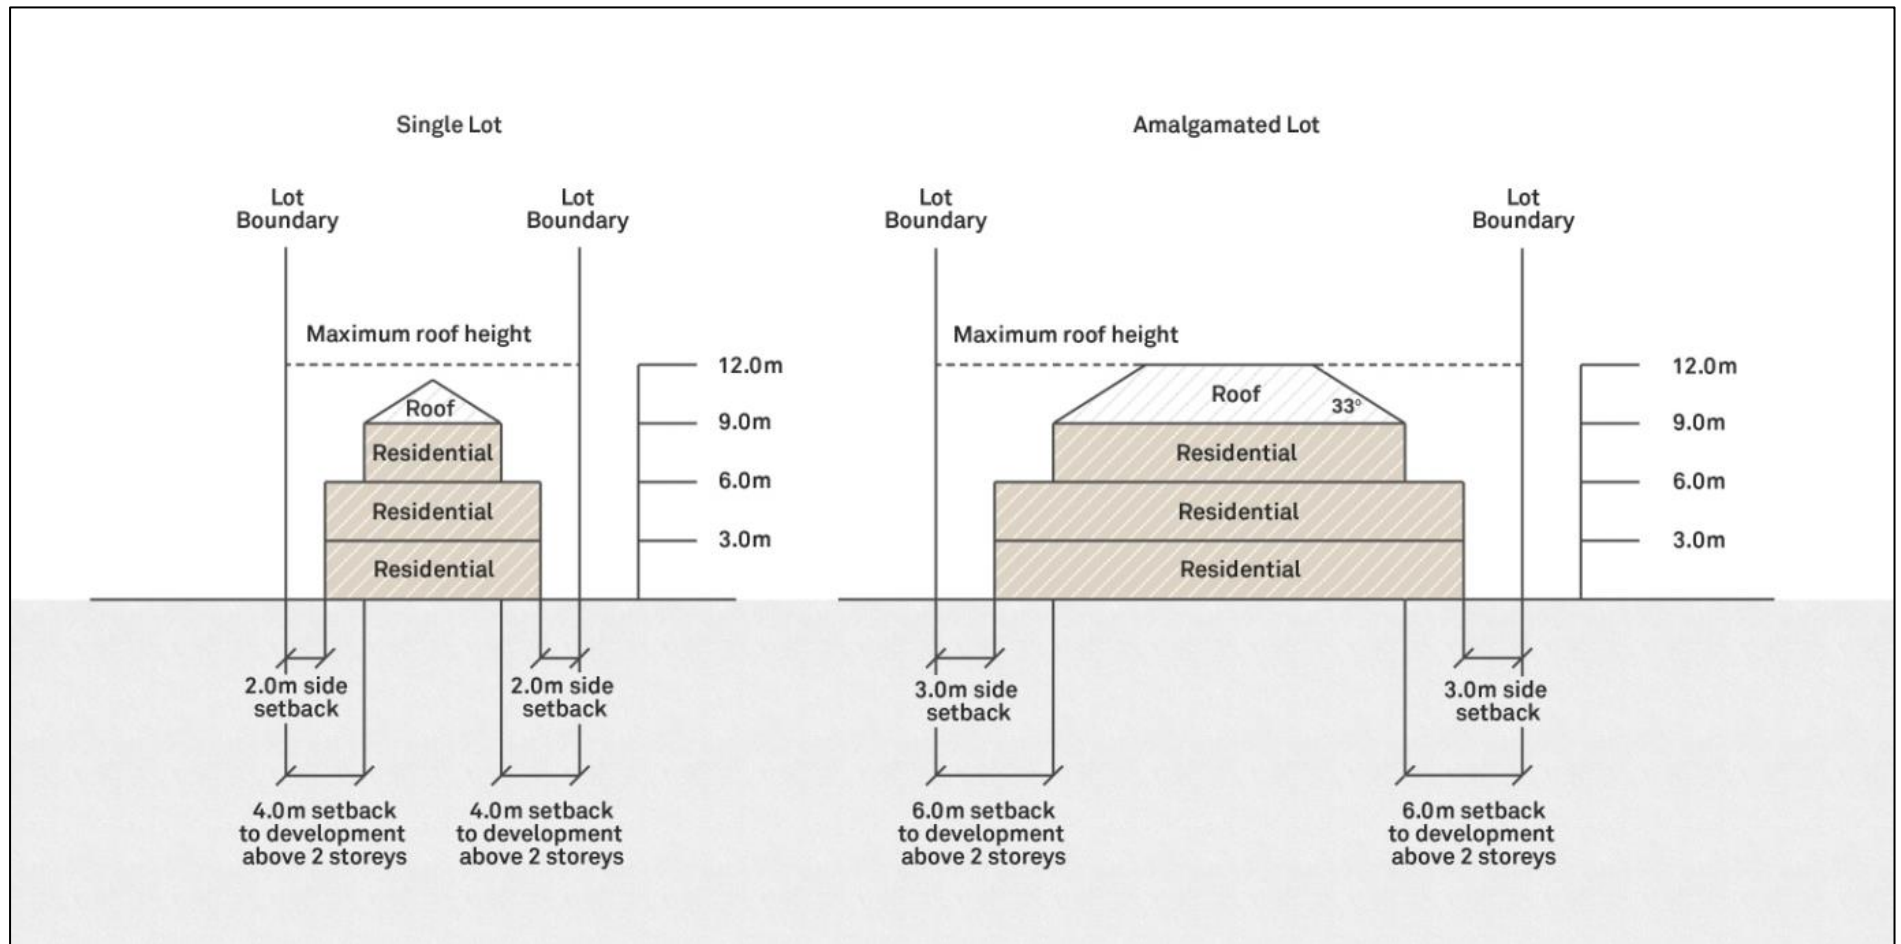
Single Lot

Lot Boundary

Lot Boundary

Maximum roof height

Roof

Residential

Residential

Residential

12.0m

9.0m

6.0m

3.0m

2.0m side setback

2.0m side setback

4.0m setback to development above 2 storeys

4.0m setback to development above 2 storeys

Amalgamated Lot

Lot Boundary

Lot Boundary

Maximum roof height

Roof

33°

Residential

Residential

Residential

12.0m

9.0m

6.0m

3.0m

3.0m side setback

3.0m side setback

6.0m setback to development above 2 storeys

6.0m setback to development above 2 storeys